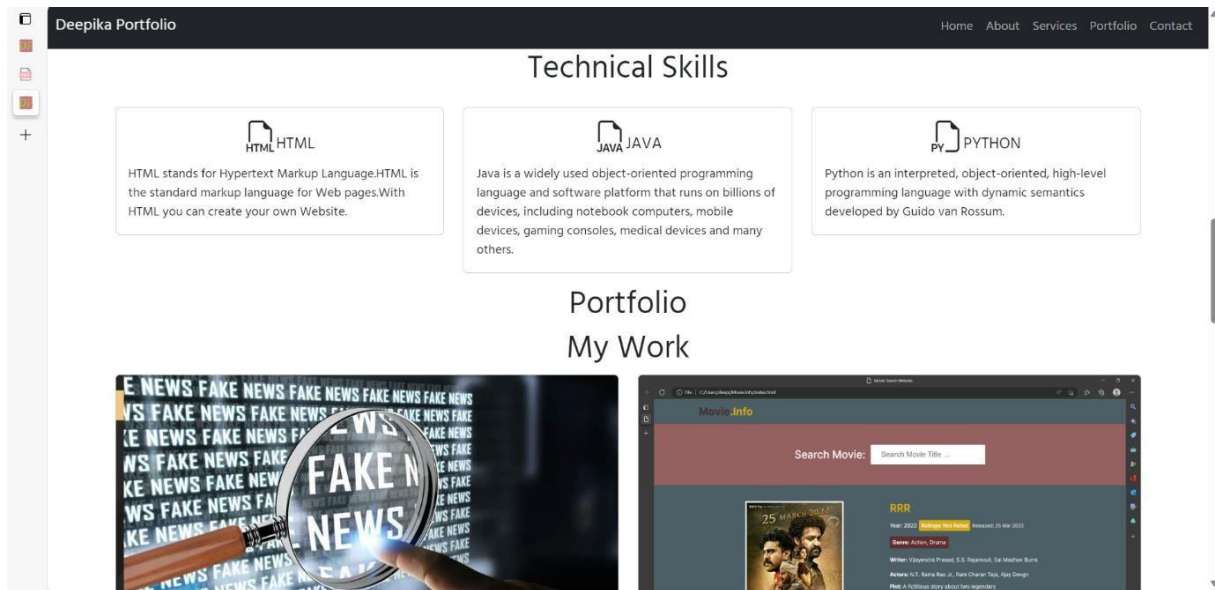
Deepika Portfolio

Home About Services Portfolio Contact

Technical Skills

HTML HTML

HTML stands for Hypertext Markup Language.HTML is the standard markup language for Web pages.With HTML you can create your own Website.

JAVA JAVA

Java is a widely used object-oriented programming language and software platform that runs on billions of devices, including notebook computers, mobile devices, gaming consoles, medical devices and many others.

PY PYTHON

Python is an interpreted, object-oriented, high-level programming language with dynamic semantics developed by Guido van Rossum.

Portfolio

My Work

FAKE NEWS FAKE NEWS FAKE NEWS FAKE NEWS FAKE NEWS FAKE NEWS FAKE NEWS FAKE NEWS FAKE NEWS FAKE NEWS FAKE NEWS FAKE NEWS FAKE NEWS FAKE NEWS FAKE NEWS FAKE NEWS FAKE NEWS FAKE NEWS

Movie.Info

Search Movie: Search Movie Title ...

25 MARCH 2022

RRR

Year: 2022 Ratings: Not Rated Released: 25 Mar 2022

Genre: Action, Drama

Writer: Vijayendra Prasad, S.S. Rajamouli, Sai Madhav Burra

Actors: N.T. Rama Rao Jr., Ram Charan Teja, Ajay Devgn

Plot: A fictitious story about two legendary